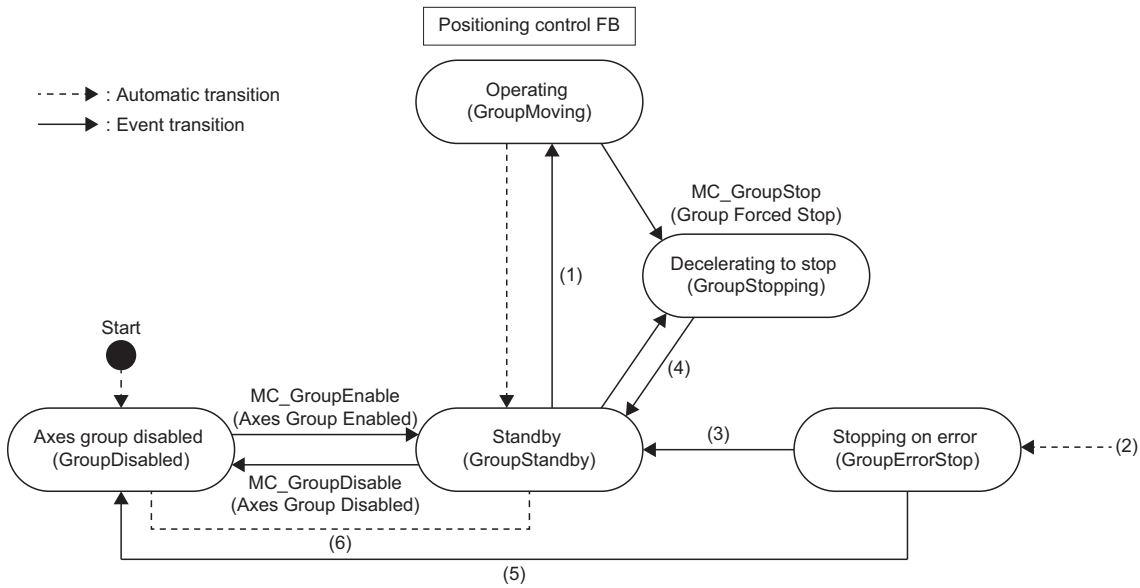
Positioning control FB

: Automatic transition
: Event transition

Operating
(GroupMoving)

MC_GroupStop
(Group Forced Stop)

(1)

Decelerating to stop
(GroupStopping)

Start

(4)

MC_GroupEnable
(Axes Group Enabled)

(3)

Axes group disabled
(GroupDisabled)

Standby
(GroupStandby)

Stopping on error
(GroupErrorStop)

(2)

MC_GroupDisable
(Axes Group Disabled)

(6)

(5)